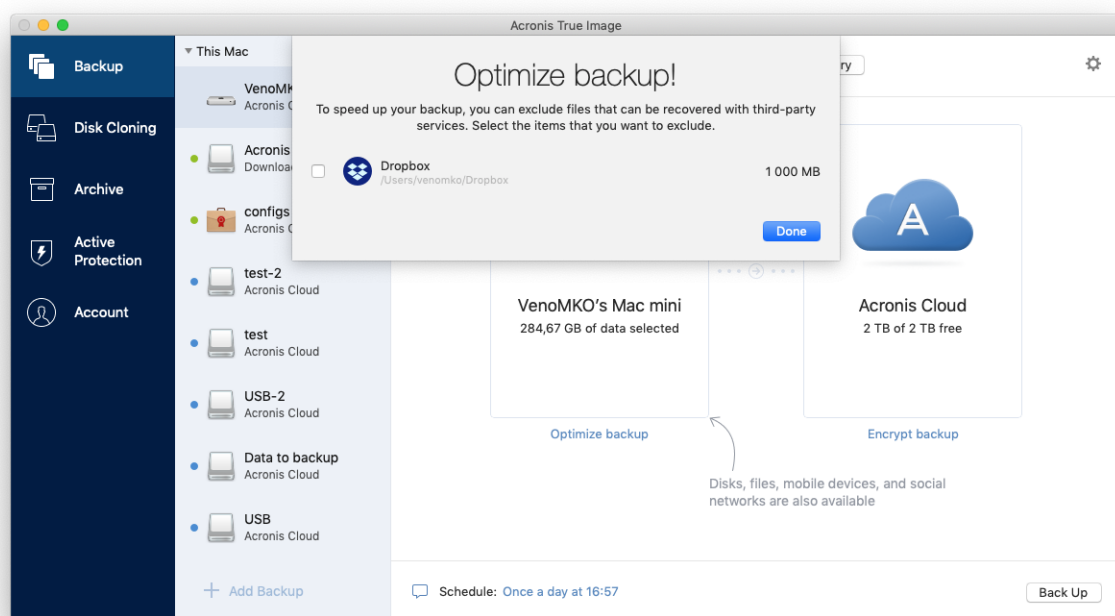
Acronis True Image

Backup

Disk Cloning

Archive

Active Protection

Account

This Mac

VenoMK
Acronis C

Acronis
Downloa

configs
Acronis C

test-2
Acronis Cloud

test
Acronis Cloud

USB-2
Acronis Cloud

Data to backup
Acronis Cloud

USB
Acronis Cloud

Add Backup

Optimize backup!

To speed up your backup, you can exclude files that can be recovered with third-party services. Select the items that you want to exclude.

Dropbox
/Users/venomko/Dropbox
1 000 MB

Done

ry

VenoMKO's Mac mini
284,67 GB of data selected

Acronis Cloud
2 TB of 2 TB free

Optimize backup

Encrypt backup

Disks, files, mobile devices, and social networks are also available

Schedule: Once a day at 16:57

Back Up